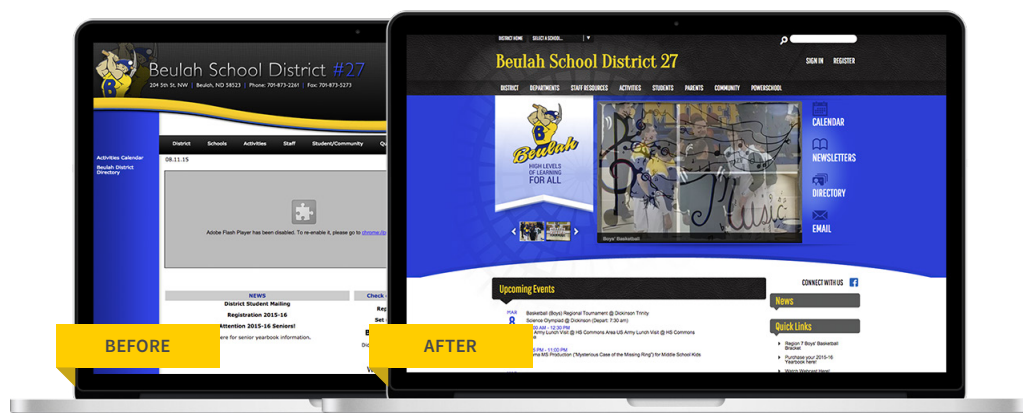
Beulah School District #27
204 5th St. NW | Beulah, ND 58523 | Phone: 701-873-2261 | Fax: 701-873-5273

Activities Calendar
Beulah District Directory

District Schools Activities Staff Student/Community Qu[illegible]

08.11.15

Adobe Flash Player has been disabled. To re-enable it, please go to chrome:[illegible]

NEWS
District Student Mailing
Registration 2015-16
Attention 2015-16 Seniors!
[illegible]ere for senior yearbook information.

Check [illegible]
Rep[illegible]
Set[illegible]
B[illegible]

BEFORE

DISTRICT HOME SELECT A SCHOOL...

SIGN IN REGISTER

Beulah School District 27

DISTRICT DEPARTMENTS STAFF RESOURCES ACTIVITIES STUDENTS PARENTS COMMUNITY POWERSCHOOL

Beulah
HIGH LEVELS OF LEARNING FOR ALL

Boys' Basketball

CALENDAR
NEWSLETTERS
DIRECTORY
EMAIL

Upcoming Events
MAR 8
Basketball (Boys) Regional Tournament @ Dickinson Trinity
Science Olympiad @ Dickinson (Depart: 7:30 am)
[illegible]00 AM - 12:30 PM
Army Lunch Visit @ HS Commons Area US Army Lunch Visit @ HS Commons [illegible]
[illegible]0 PM - 11:00 PM
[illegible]me MS Production ("Mysterious Case of the Missing Ring") for Middle School Kids

CONNECT WITH US

News

Quick Links
Region 7 Boys' Basketball Bracket
Purchase your 2015-16 Yearbook here!
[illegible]

AFTER